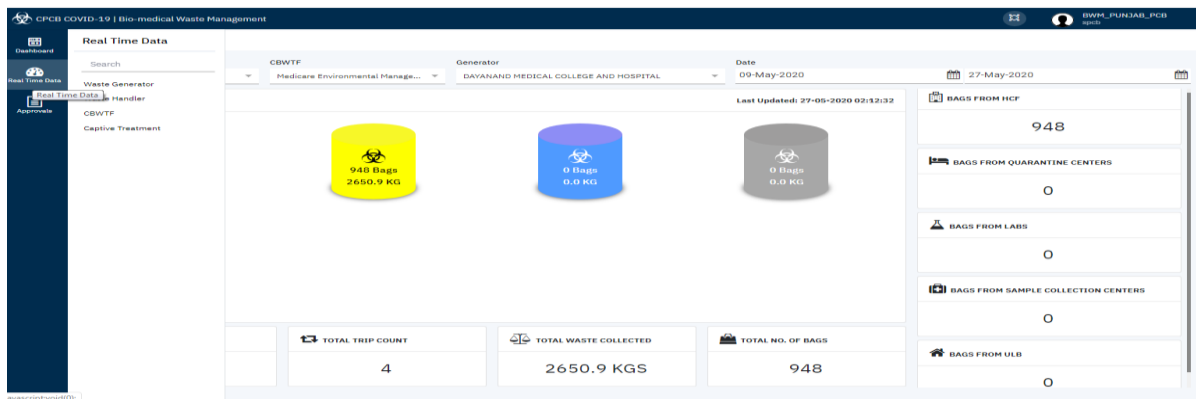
CPCB COVID-19 | Bio-medical Waste Management

BWM_PUNJAB_PCB
spcb

Dashboard
Real Time Data
Approvals

Real Time Data
Search
Waste Generator
Real Time Data
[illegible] Handler
CBWTF
Captive Treatment

CBWTF
Medicare Environmental Manage...
Generator
DAYANAND MEDICAL COLLEGE AND HOSPITAL
Date
09-May-2020
27-May-2020

Last Updated: 27-05-2020 02:12:32

948 Bags
2650.9 KG

0 Bags
0.0 KG

0 Bags
0.0 KG

BAGS FROM HCF
948

BAGS FROM QUARANTINE CENTERS
0

BAGS FROM LABS
0

BAGS FROM SAMPLE COLLECTION CENTERS
0

BAGS FROM ULB
0

TOTAL TRIP COUNT
4

TOTAL WASTE COLLECTED
2650.9 KGS

TOTAL NO. OF BAGS
948

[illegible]ascript:void(0);